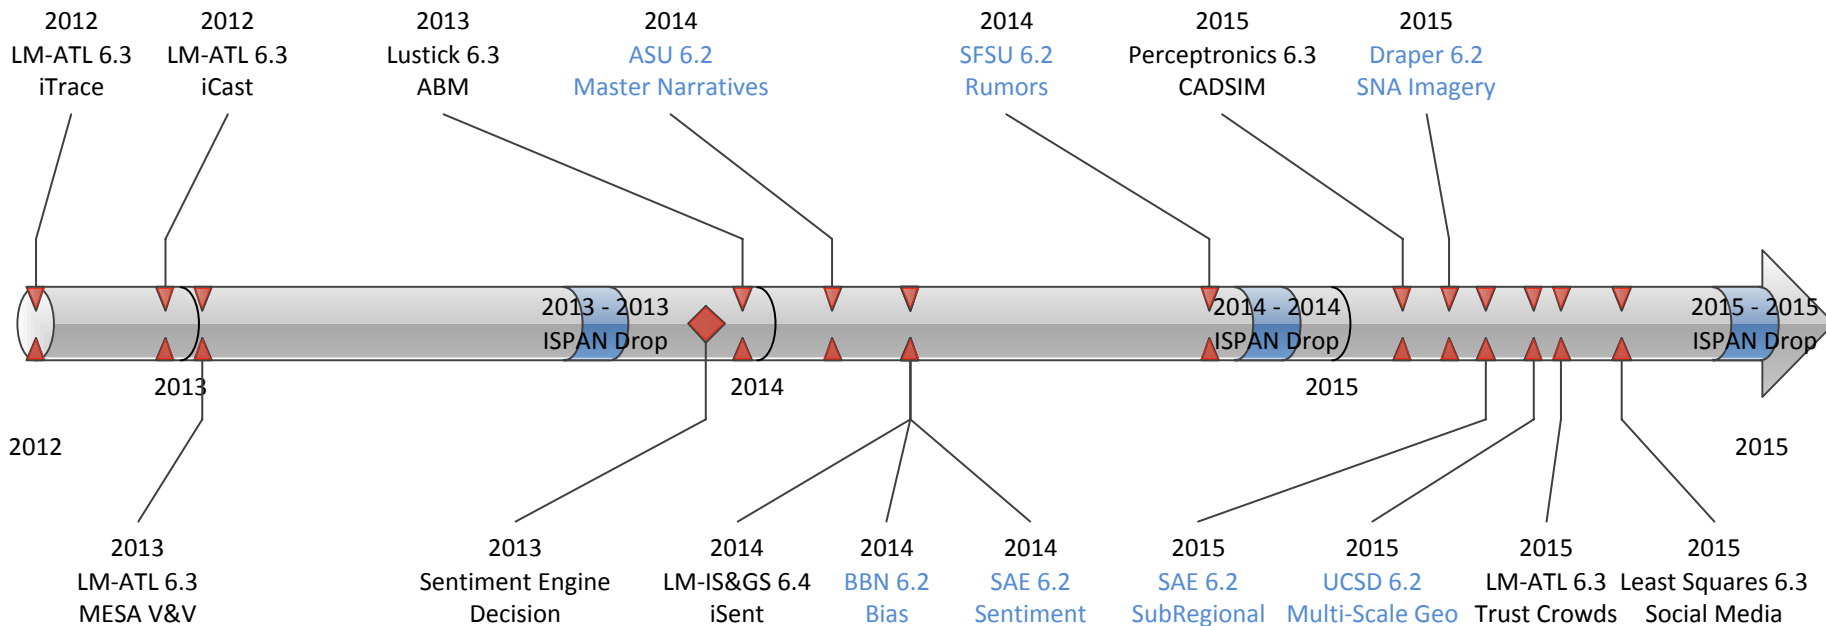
2012
LM-ATL 6.3
iTrace

2012
LM-ATL 6.3
iCast

2013
Lustick 6.3
ABM

2014
ASU 6.2
Master Narratives

2014
SFSU 6.2
Rumors

2015
Perceptronics 6.3
CADSIM

2015
Draper 6.2
SNA Imagery

2013 - 2013
ISPAN Drop

2014 - 2014
ISPAN Drop

2015 - 2015
ISPAN Drop

2013

2014

2015

2012

2015

2013
LM-ATL 6.3
MESA V&V

2013
Sentiment Engine
Decision

2014
LM-IS&GS 6.4
iSent

2014
BBN 6.2
Bias

2014
SAE 6.2
Sentiment

2015
SAE 6.2
SubRegional

2015
UCSD 6.2
Multi-Scale Geo

2015
LM-ATL 6.3
Trust Crowds

2015
Least Squares 6.3
Social Media